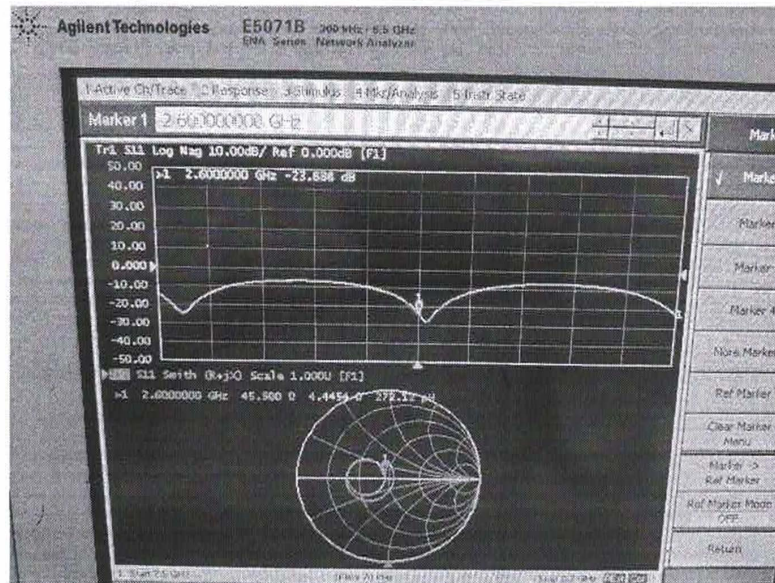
Agilent Technologies E5071B 300 kHz - 8.5 GHz ENA Series Network Analyzer

1 Active Ch/Trace 2 Response 3 Stimulus 4 Mkr/Analysis 5 Instr State

Marker 1 2.600000000 GHz

Tr1 S11 Log Mag 10.00dB/ Ref 0.000dB [F1]

>1 2.6000000 GHz -23.686 dB

50.00
40.00
30.00
20.00
10.00
0.000
-10.00
-20.00
-30.00
-40.00
-50.00

Tr2 S11 Smith (R+jX) Scale 1.000U [F1]

>1 2.6000000 GHz 45.500 Ω 4.4454 Ω 272.12 pH

1 Start 2.5 GHz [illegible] Stop 2.7 GHz

Marker
Marker
Marker
Marker
Marker 4
More Markers
Ref Marker
Clear Marker Menu
Marker -> Ref Marker
Ref Marker Mode OFF
Return